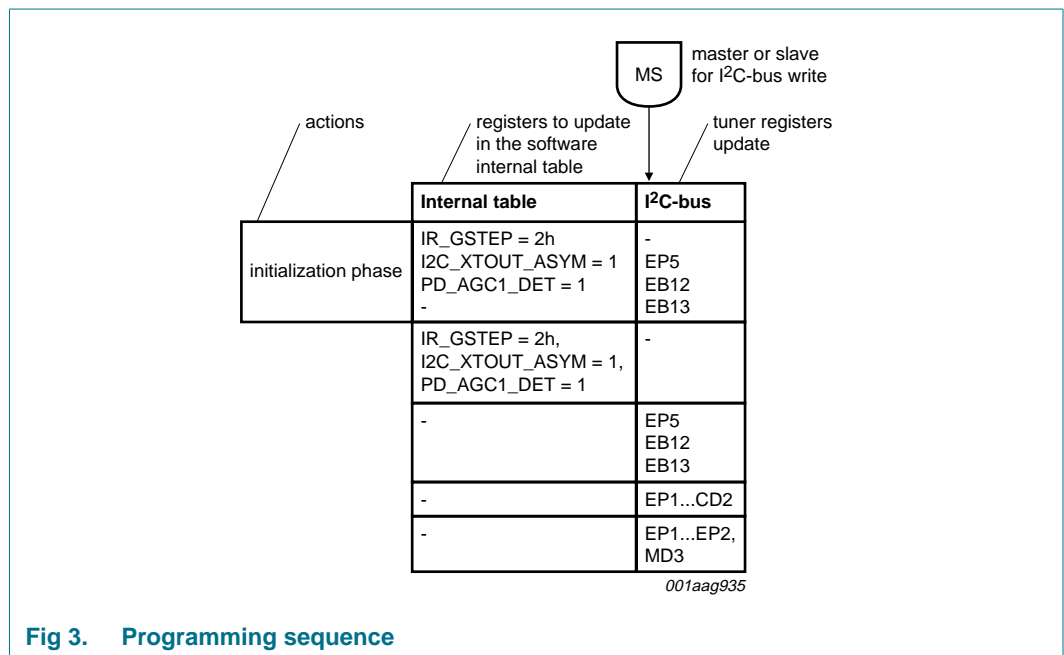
MS

master or slave for I$^2$C-bus write

actions

registers to update in the software internal table

tuner registers update

| | Internal table | I$^2$C-bus |
|---|---|---|
| initialization phase | IR_GSTEP = 2h<br>I2C_XTOUT_ASYM = 1<br>PD_AGC1_DET = 1<br>- | -<br>EP5<br>EB12<br>EB13 |
| | IR_GSTEP = 2h,<br>I2C_XTOUT_ASYM = 1,<br>PD_AGC1_DET = 1 | - |
| | - | EP5<br>EB12<br>EB13 |
| | - | EP1...CD2 |
| | - | EP1...EP2,<br>MD3 |

001aag935

Fig 3. Programming sequence